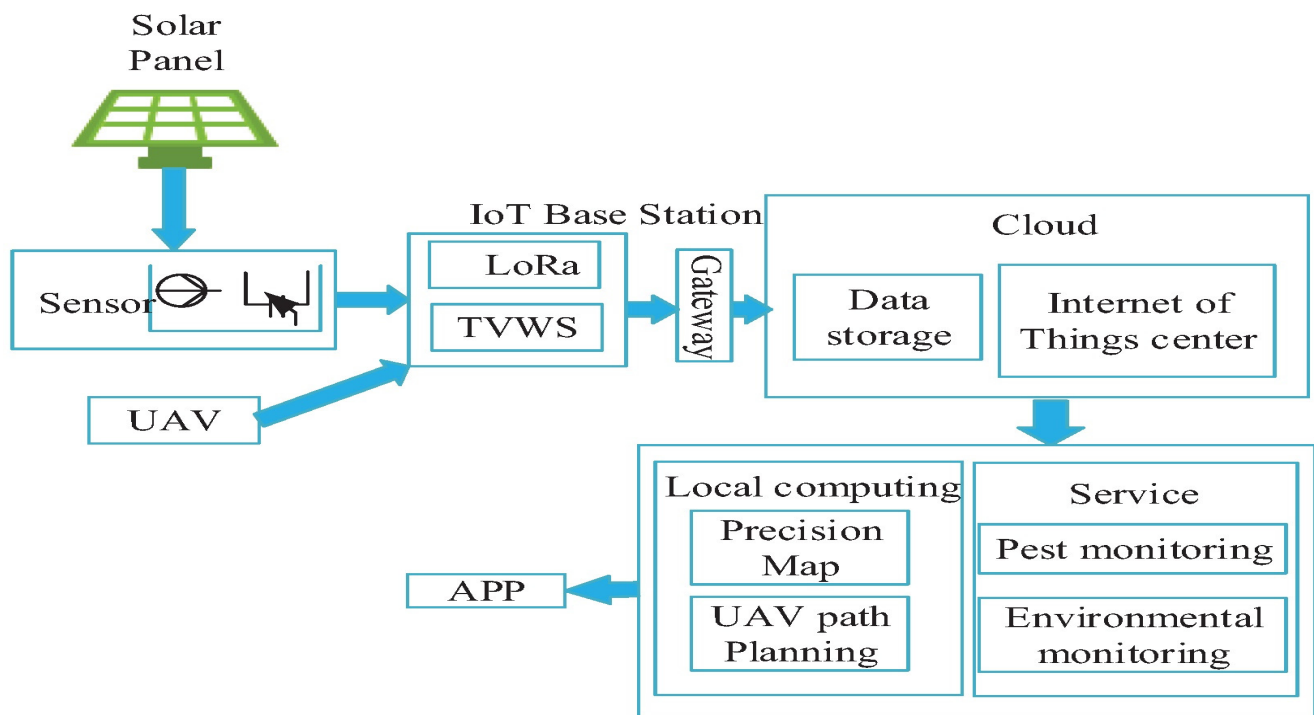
Solar Panel

Sensor

IoT Base Station

LoRa

TVWS

Gateway

Cloud

Data storage

Internet of Things center

UAV

Local computing

Precision Map

UAV path Planning

Service

Pest monitoring

Environmental monitoring

APP